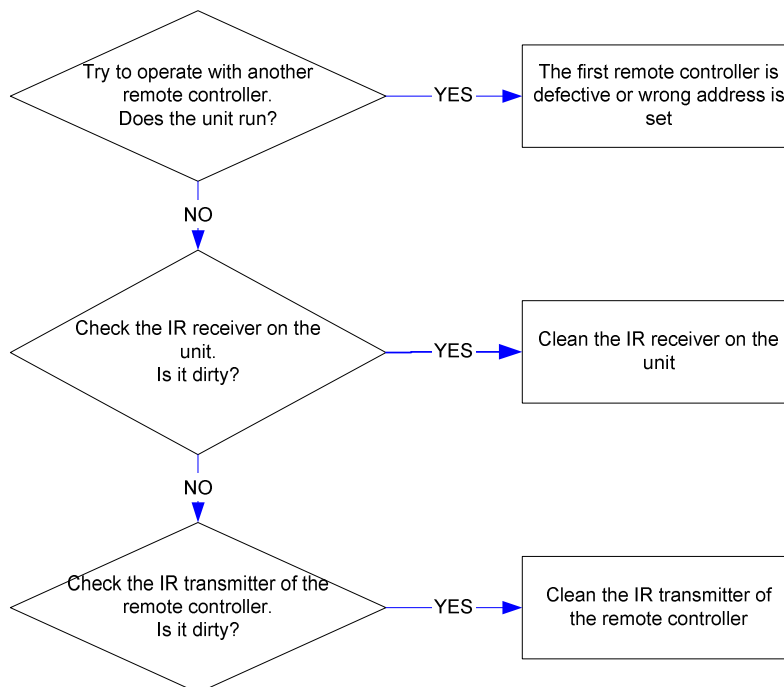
Try to operate with another remote controller. Does the unit run?

YES

The first remote controller is defective or wrong address is set

NO

Check the IR receiver on the unit. Is it dirty?

YES

Clean the IR receiver on the unit

NO

Check the IR transmitter of the remote controller. Is it dirty?

YES

Clean the IR transmitter of the remote controller